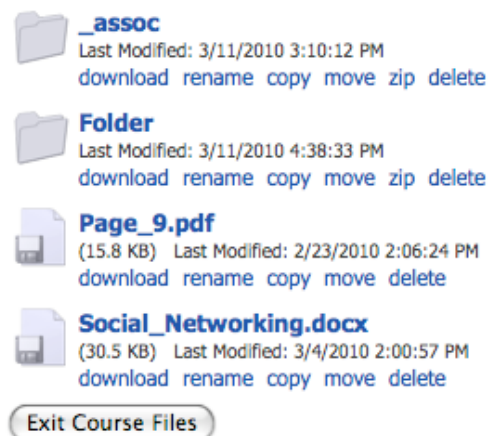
_assoc
Last Modified: 3/11/2010 3:10:12 PM
download rename copy move zip delete

Folder
Last Modified: 3/11/2010 4:38:33 PM
download rename copy move zip delete

Page_9.pdf
(15.8 KB) Last Modified: 2/23/2010 2:06:24 PM
download rename copy move delete

Social_Networking.docx
(30.5 KB) Last Modified: 3/4/2010 2:00:57 PM
download rename copy move delete

Exit Course Files